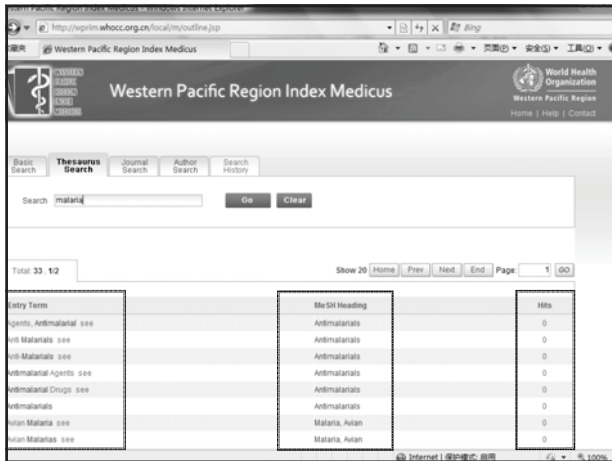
http://wprim.whocc.org.cn/local/m/outline.jsp

Bing

Western Pacific Region Index Medicus

页面(P) · 安全(S) · 工具(O) ·

WESTERN PACIFIC REGION INDEX MEDICUS

Western Pacific Region Index Medicus

World Health Organization
Western Pacific Region
Home | Help | Contact

Basic Search | Thesaurus Search | Journal Search | Author Search | Search History

Search malaria Go Clear

Total: 33 , 1/2

Show 20 Home Prev Next End Page: 1 GO

| Entry Term | MeSH Heading | Hits |
|---|---|---|
| Agents, Antimalarial see | Antimalarials | 0 |
| Anti Malarials see | Antimalarials | 0 |
| Anti-Malarials see | Antimalarials | 0 |
| Antimalarial Agents see | Antimalarials | 0 |
| Antimalarial Drugs see | Antimalarials | 0 |
| Antimalarials | Antimalarials | 0 |
| Avian Malaria see | Malaria, Avian | 0 |
| Avian Malarias see | Malaria, Avian | 0 |

Internet | 保护模式: 启用 100%